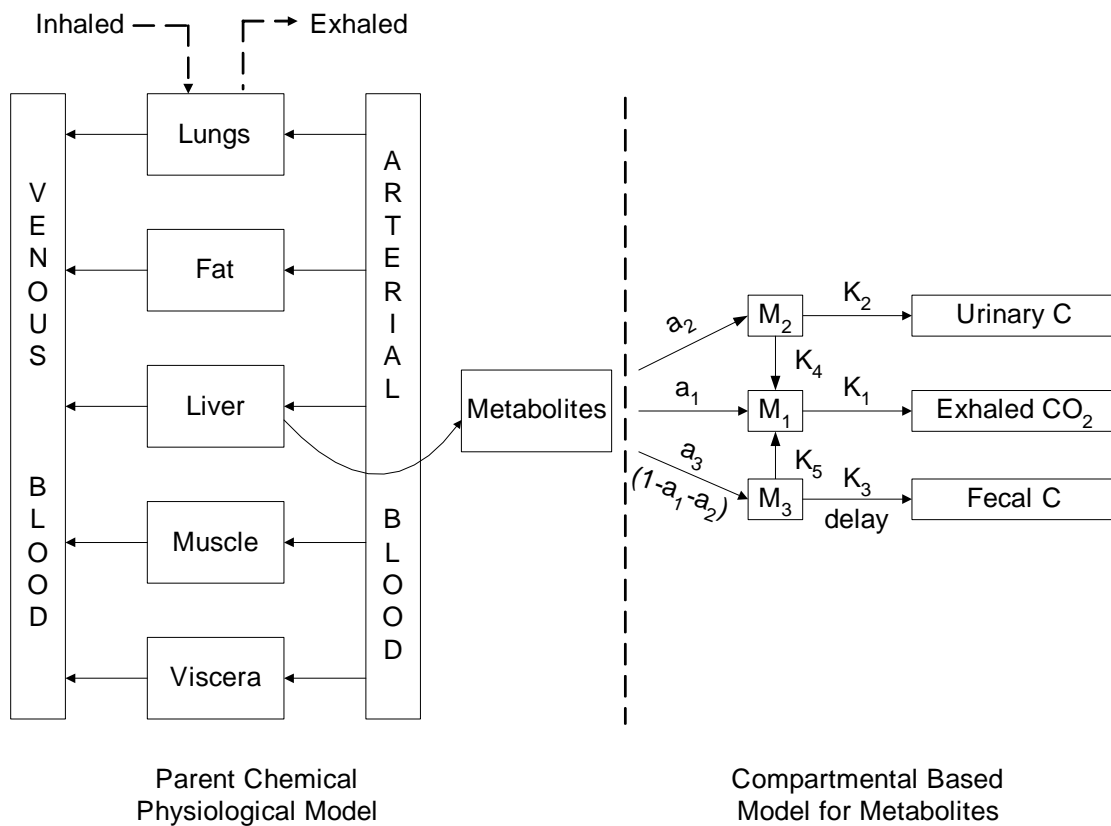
Inhaled

Exhaled

Lungs

Fat

Liver

Muscle

Viscera

VENOUS BLOOD

ARTERIAL BLOOD

Metabolites

$a_2$

$a_1$

$a_3$

$(1-a_1-a_2)$

$M_2$

$M_1$

$M_3$

$K_2$

$K_4$

$K_1$

$K_5$

$K_3$

delay

Urinary C

Exhaled $CO_2$

Fecal C

Parent Chemical Physiological Model

Compartmental Based Model for Metabolites